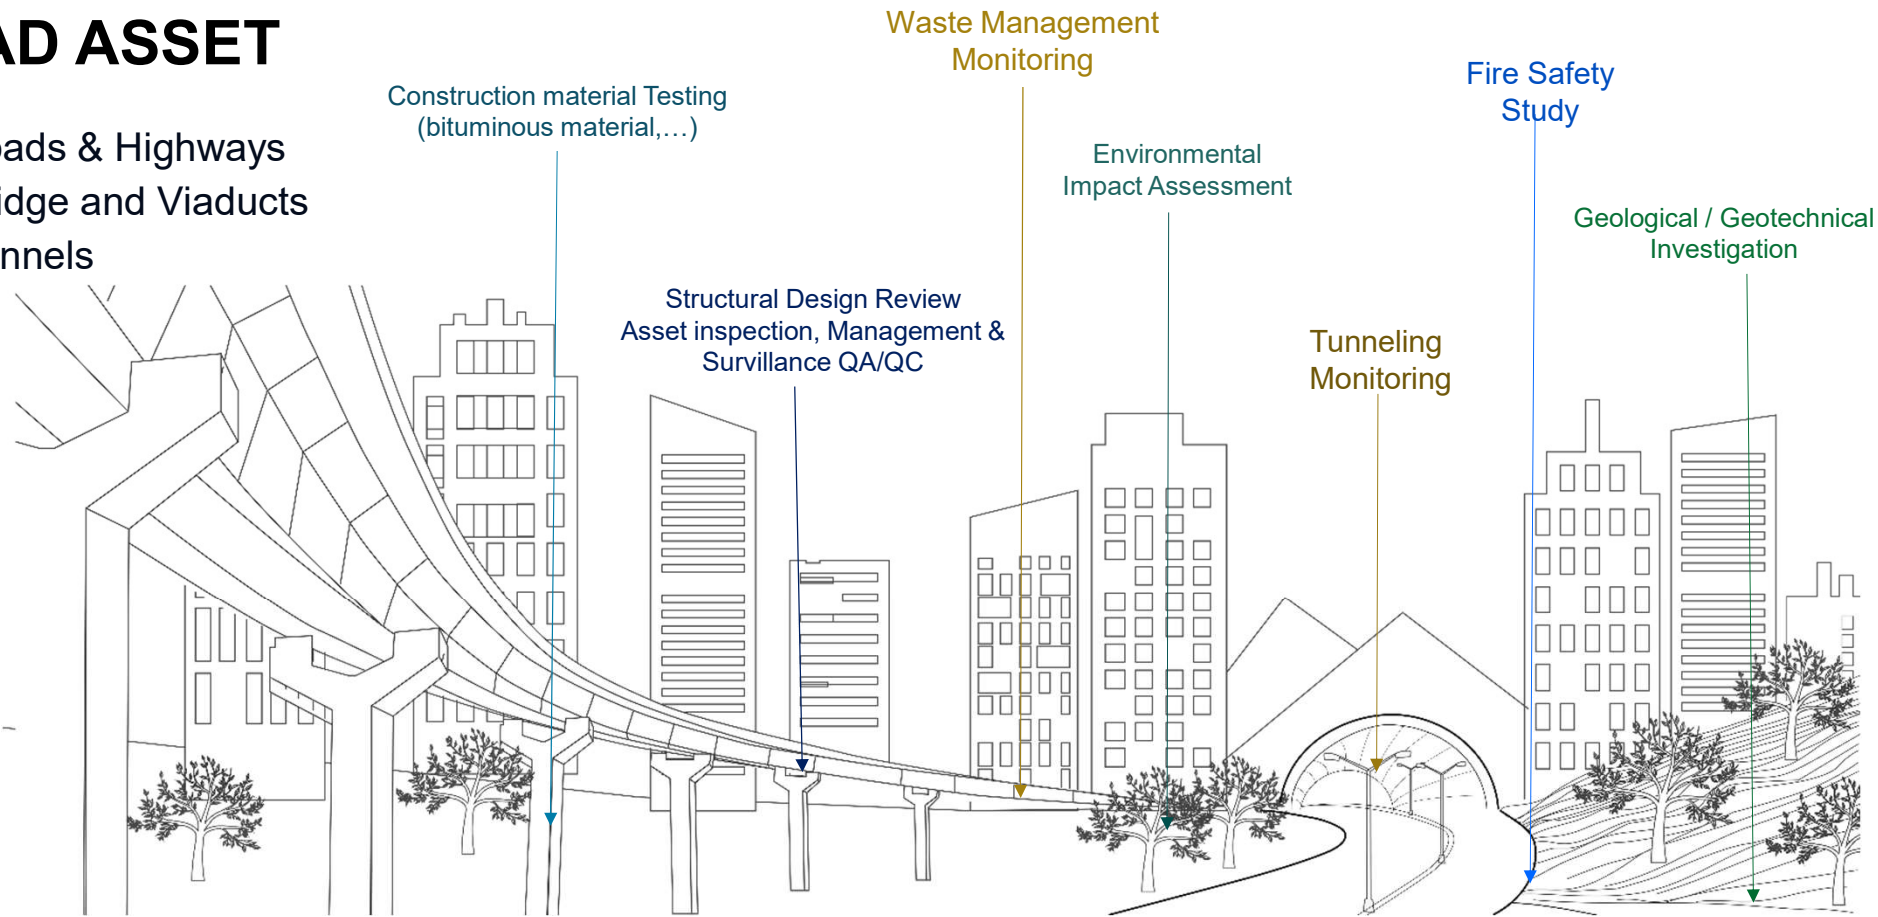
AD ASSET

ads & Highways
idge and Viaducts
nnels

Construction material Testing
(bituminous material,…)

Waste Management
Monitoring

Fire Safety
Study

Environmental
Impact Assessment

Geological / Geotechnical
Investigation

Structural Design Review
Asset inspection, Management &
Survillance QA/QC

Tunneling
Monitoring